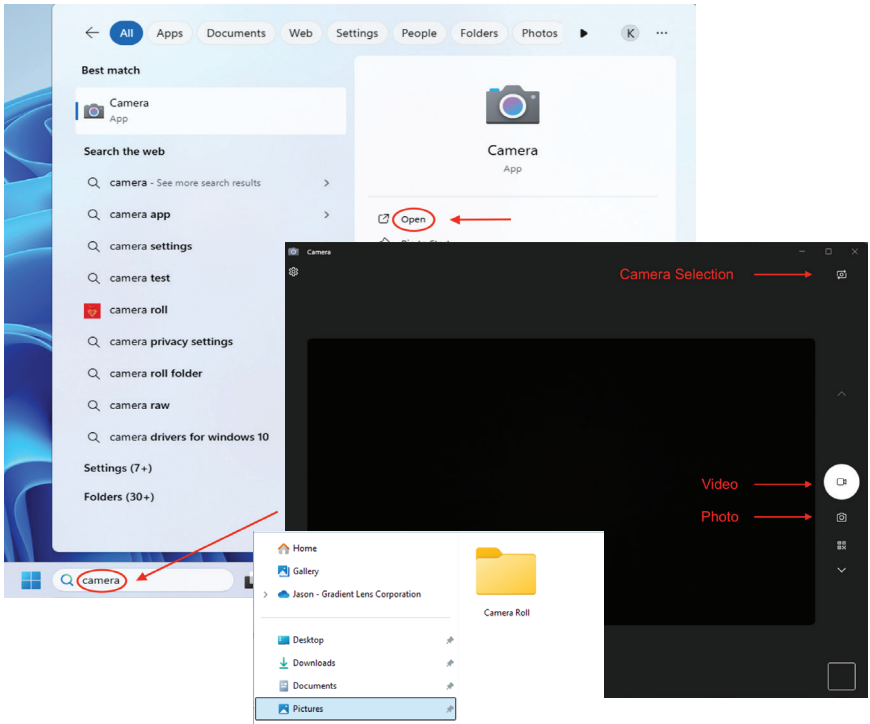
All Apps Documents Web Settings People Folders Photos K ···

Best match

Camera
App

Search the web

camera - See more search results

camera app

camera settings

camera test

camera roll

camera privacy settings

camera roll folder

camera raw

camera drivers for windows 10

Settings (7+)

Folders (30+)

Camera
App

Open

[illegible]

camera

Camera

Camera Selection

Video

Photo

Home

Gallery

Jason - Gradient Lens Corporation

Desktop

Downloads

Documents

Pictures

Camera Roll